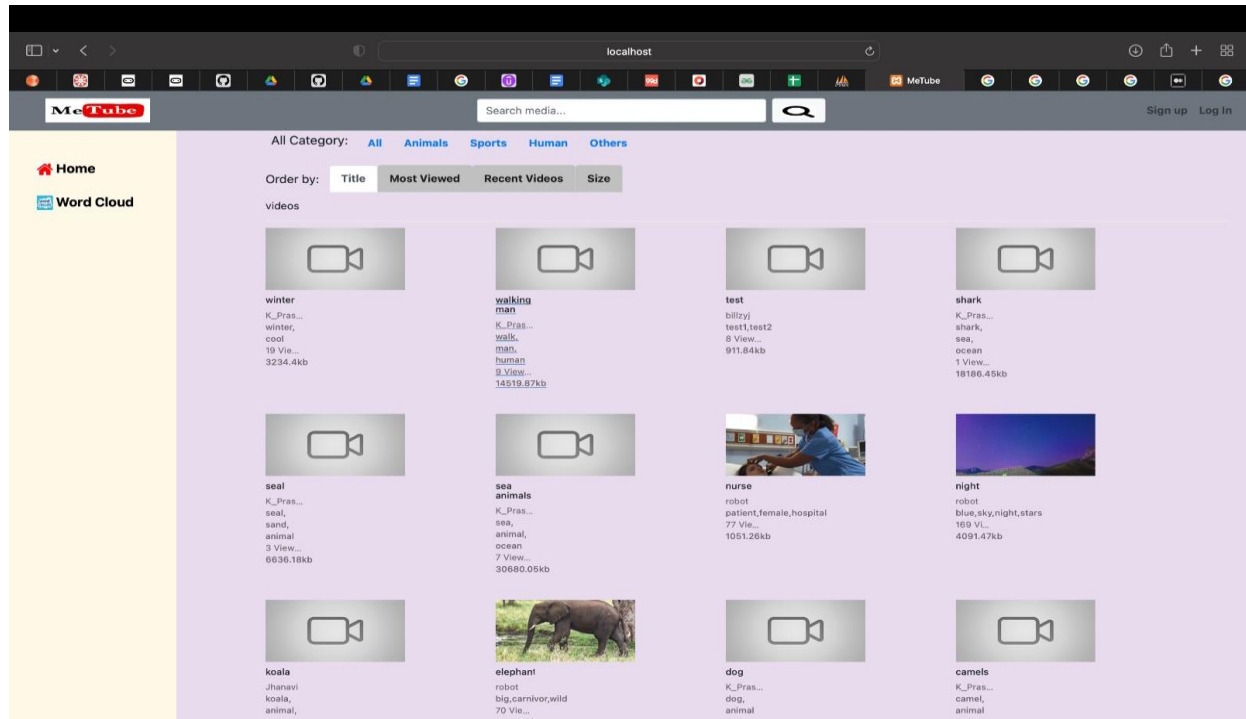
localhost

MeTube

MeTube

Search media...

Sign up Log In

Home

Word Cloud

All Category: All Animals Sports Human Others

Order by: Title Most Viewed Recent Videos Size

videos

winter
K_Pras...
winter,
cool
19 Vie...
3234.4kb

walking man
K_Pras...
walk,
man,
human
9 View...
14519.87kb

test
billzyj
test1,test2
8 View...
911.84kb

shark
K_Pras...
shark,
sea,
ocean
1 View...
18186.45kb

seal
K_Pras...
seal,
sand,
animal
3 View...
6636.18kb

sea animals
K_Pras...
sea,
animal,
ocean
7 View...
30680.05kb

nurse
robot
patient,female,hospital
77 Vie...
1051.26kb

night
robot
blue,sky,night,stars
169 Vi...
4091.47kb

koala
Jhanavi
koala,
animal,

elephant
robot
big,carnivor,wild
70 Vie...

dog
K_Pras...
dog,
animal

camels
K_Pras...
camel,
animal